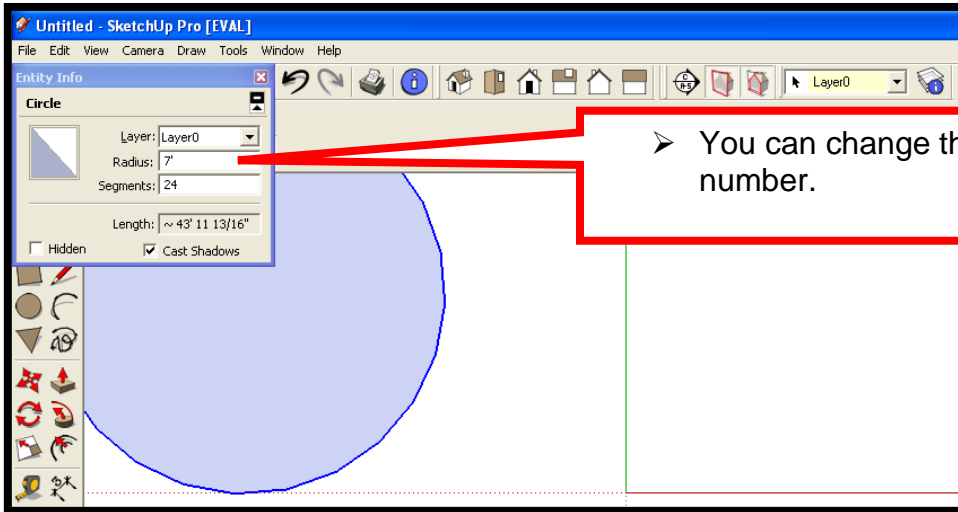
Untitled - SketchUp Pro [EVAL]

File Edit View Camera Draw Tools Window Help

Layer0

Entity Info

Circle

Layer: Layer0

Radius: 7'

Segments: 24

Length: ~ 43' 11 13/16"

Hidden

Cast Shadows

➤ You can change th number.